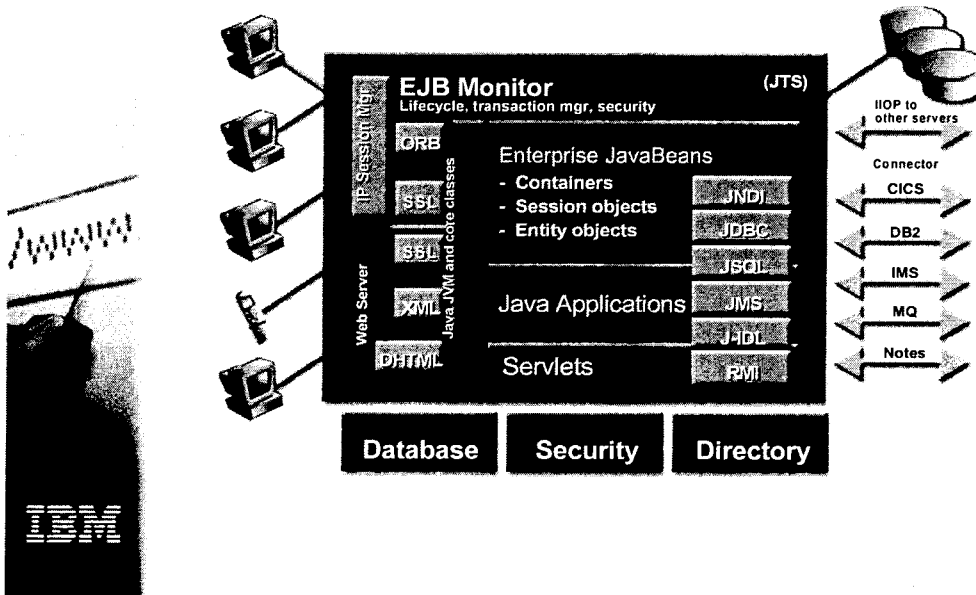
EJB Monitor
Lifecycle, transaction mgr, security

(JTS)

IP Session Mgr

ORB

SSL

SSL

XML

DHTML

Web Server

Java JVM and core classes

Enterprise JavaBeans
- Containers
- Session objects
- Entity objects

JNDI
JDBC
JSQL

Java Applications

JMS
J-IDL

Servlets

RMI

IIOP to other servers

Connector

CICS

DB2

IMS

MQ

Notes

Database

Security

Directory

IBM